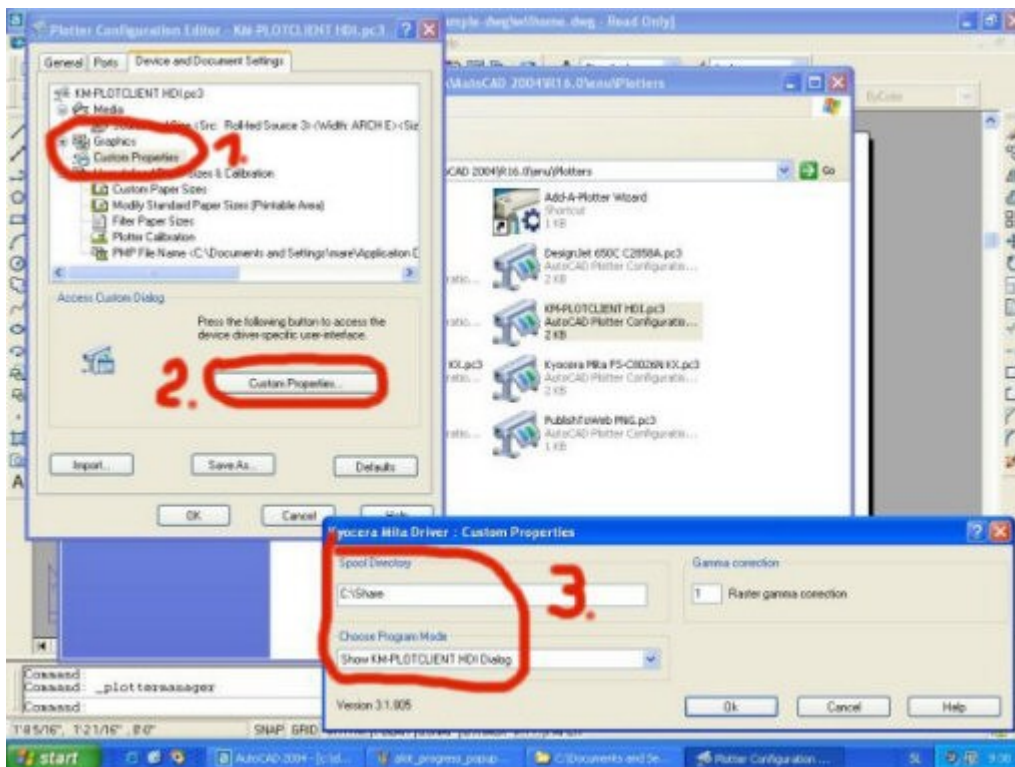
Plotter Configuration Editor - KM-PLOTCLIENT HDI.pc3

ample-dwg\elHome.dwg - Read Only]

General | Ports | Device and Document Settings

KM-PLOTCLIENT HDI.pc3
Media
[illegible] (Src: Rolled Source 3) (Width: ARCH E) (Siz
Graphics
Custom Properties
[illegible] Sizes & Calibration
Custom Paper Sizes
Modify Standard Paper Sizes (Printable Area)
Filter Paper Sizes
Plotter Calibration
PMP File Name <C:\Documents and Settings\rosare\Application D

1.

Access Custom Dialog

Press the following button to access the device driver-specific user-interface.

2.

Custom Properties...

Import... | Save As... | Defaults

OK | Cancel | Help

\AutoCAD 2004\R16.0\enu\Plotters

CAD 2004\R16.0\enu\Plotters

Go

Add-A-Plotter Wizard
Shortcut
1 KB

DesignJet 650C C2858A.pc3
AutoCAD Plotter Configurati...
2 KB

KM-PLOTCLIENT HDI.pc3
AutoCAD Plotter Configurati...
2 KB

KX.pc3

Kyocera Mita FS-C8026N KX.pc3
AutoCAD Plotter Configurati...
3 KB

PublishToWeb PNG.pc3
AutoCAD Plotter Configurati...
1 KB

ByColor

Kyocera Mita Driver : Custom Properties

Spool Directory

C:\Share

3.

Choose Program Mode

Show KM-PLOTCLIENT HDI Dialog

Gamma correction

1 | Raster gamma correction

Version 3.1.005

Ok | Cancel | Help

Command
Command: _plottermanager
Command

1'8 5/16", 1'21/16", 0'0"   SNAP GRID

start | AutoCAD 2004 - [c:\d... | plot_progress_popup... | C:\Documents and Se... | Plotter Configuration... | SL | 9:00